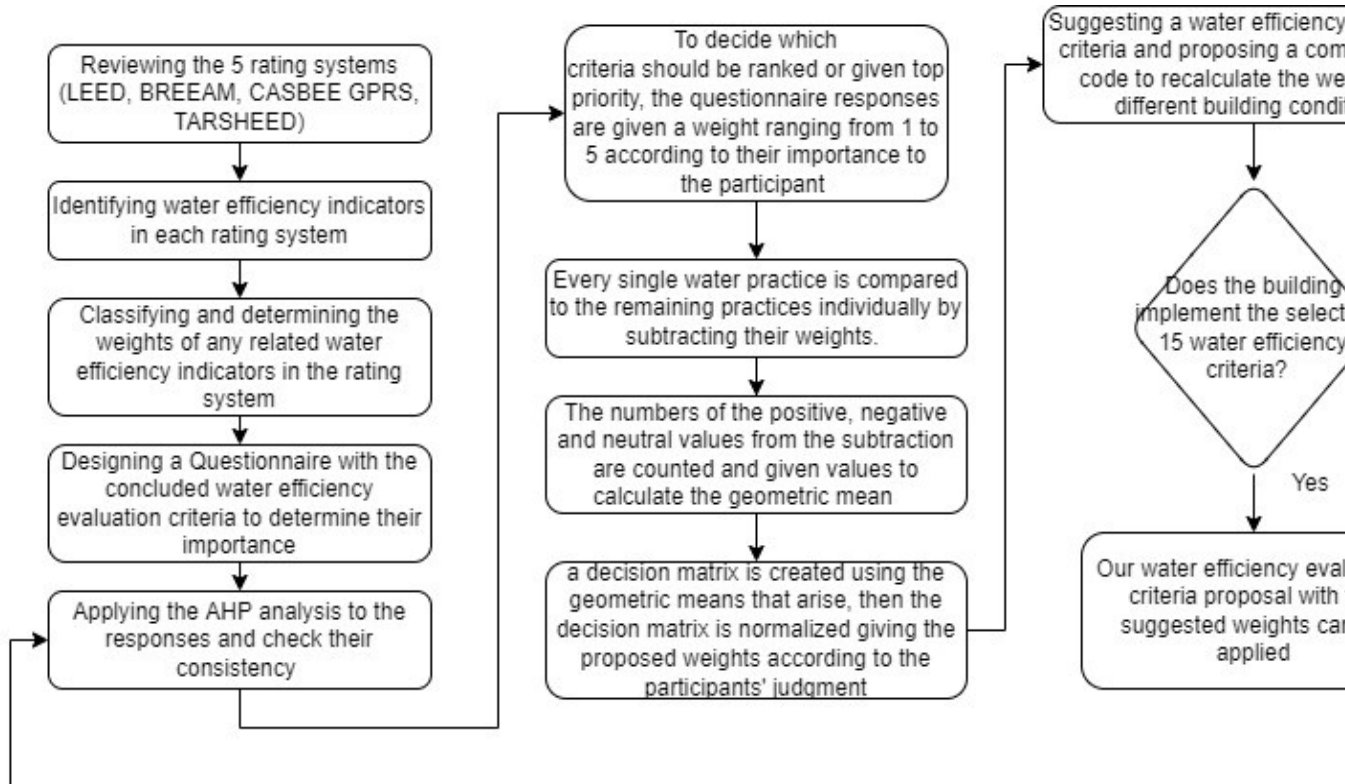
Reviewing the 5 rating systems (LEED, BREEAM, CASBEE GPRS, TARSHEED)

Identifying water efficiency indicators in each rating system

Classifying and determining the weights of any related water efficiency indicators in the rating system

Designing a Questionnaire with the concluded water efficiency evaluation criteria to determine their importance

Applying the AHP analysis to the responses and check their consistency

To decide which criteria should be ranked or given top priority, the questionnaire responses are given a weight ranging from 1 to 5 according to their importance to the participant

Every single water practice is compared to the remaining practices individually by subtracting their weights.

The numbers of the positive, negative and neutral values from the subtraction are counted and given values to calculate the geometric mean

a decision matrix is created using the geometric means that arise, then the decision matrix is normalized giving the proposed weights according to the participants' judgment

Suggesting a water efficiency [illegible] criteria and proposing a com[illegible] code to recalculate the we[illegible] different building condit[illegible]

Does the building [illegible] implement the select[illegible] 15 water efficiency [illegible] criteria?

Yes

Our water efficiency eval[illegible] criteria proposal with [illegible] suggested weights ca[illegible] applied